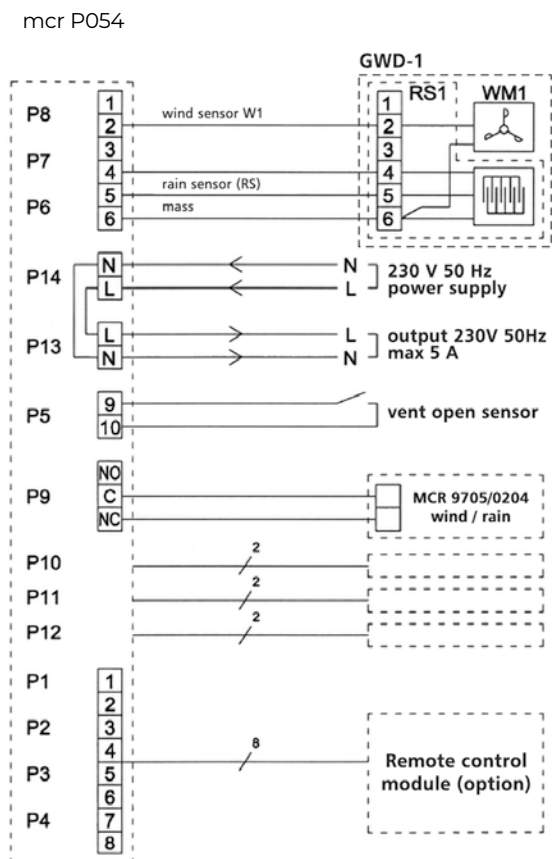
mcr P054

GWD-1

RS1

WM1

P8

1

2

wind sensor W1

P7

3

4

rain sensor (RS)

P6

5

6

mass

1

2

3

4

5

6

P14

N

L

N

L

230 V 50 Hz power supply

P13

L

N

L

N

output 230V 50Hz max 5 A

P5

9

10

vent open sensor

P9

NO

C

NC

MCR 9705/0204 wind / rain

P10

2

P11

2

P12

2

P1

1

2

P2

3

4

P3

5

6

P4

7

8

8

Remote control module (option)